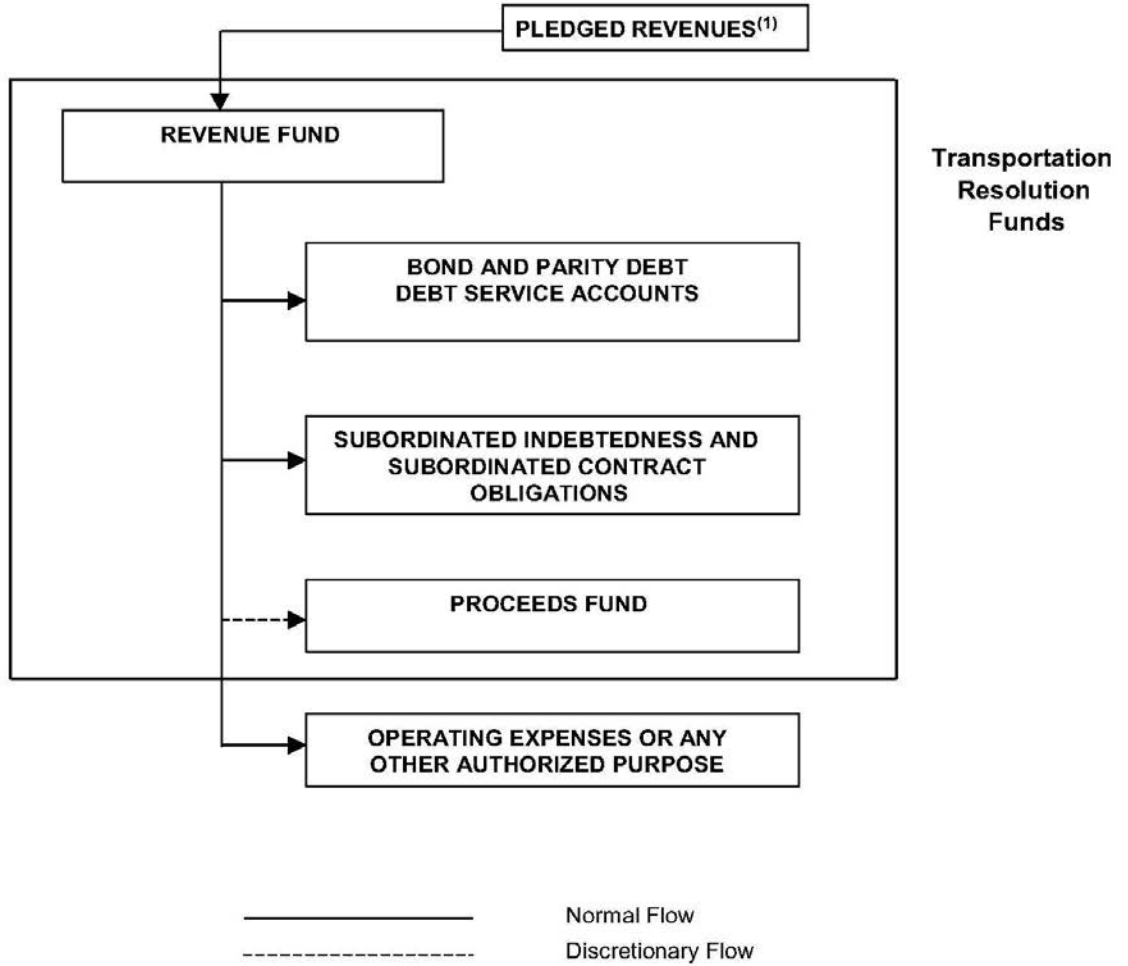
PLEDGED REVENUES$^{(1)}$

REVENUE FUND

Transportation Resolution Funds

BOND AND PARITY DEBT DEBT SERVICE ACCOUNTS

SUBORDINATED INDEBTEDNESS AND SUBORDINATED CONTRACT OBLIGATIONS

PROCEEDS FUND

OPERATING EXPENSES OR ANY OTHER AUTHORIZED PURPOSE

Normal Flow

Discretionary Flow